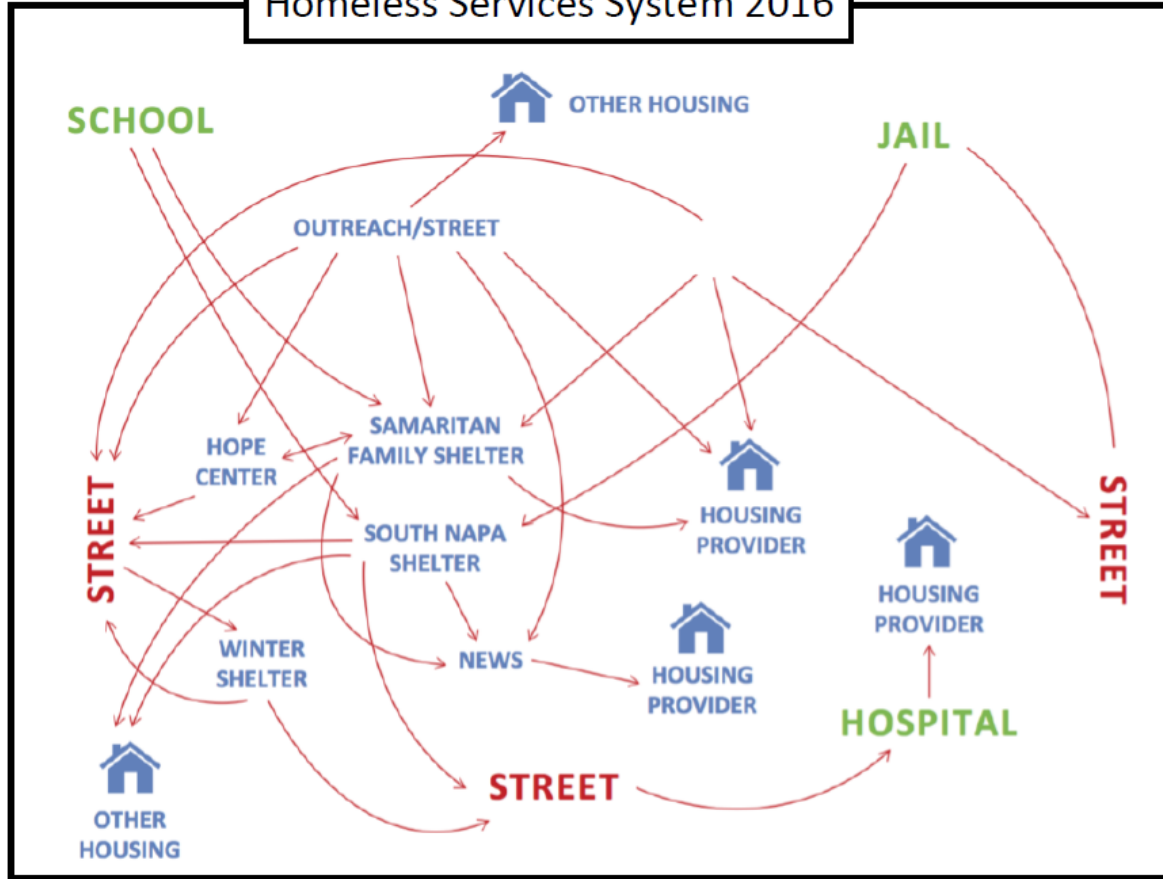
Homeless Services System 2016

SCHOOL

OTHER HOUSING

JAIL

OUTREACH/STREET

HOPE CENTER

SAMARITAN FAMILY SHELTER

STREET

HOUSING PROVIDER

STREET

SOUTH NAPA SHELTER

HOUSING PROVIDER

WINTER SHELTER

NEWS

HOUSING PROVIDER

OTHER HOUSING

STREET

HOSPITAL